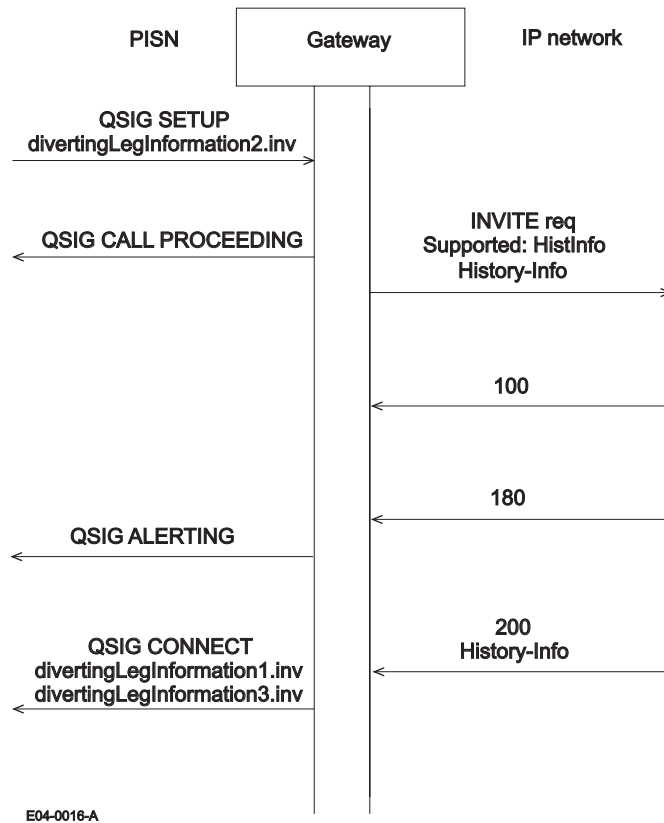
PISN

Gateway

IP network

QSIG SETUP
divertingLegInformation2.inv

QSIG CALL PROCEEDING

INVITE req
Supported: HistInfo
History-Info

100

180

QSIG ALERTING

200
History-Info

QSIG CONNECT
divertingLegInformation1.inv
divertingLegInformation3.inv

E04-0016-A